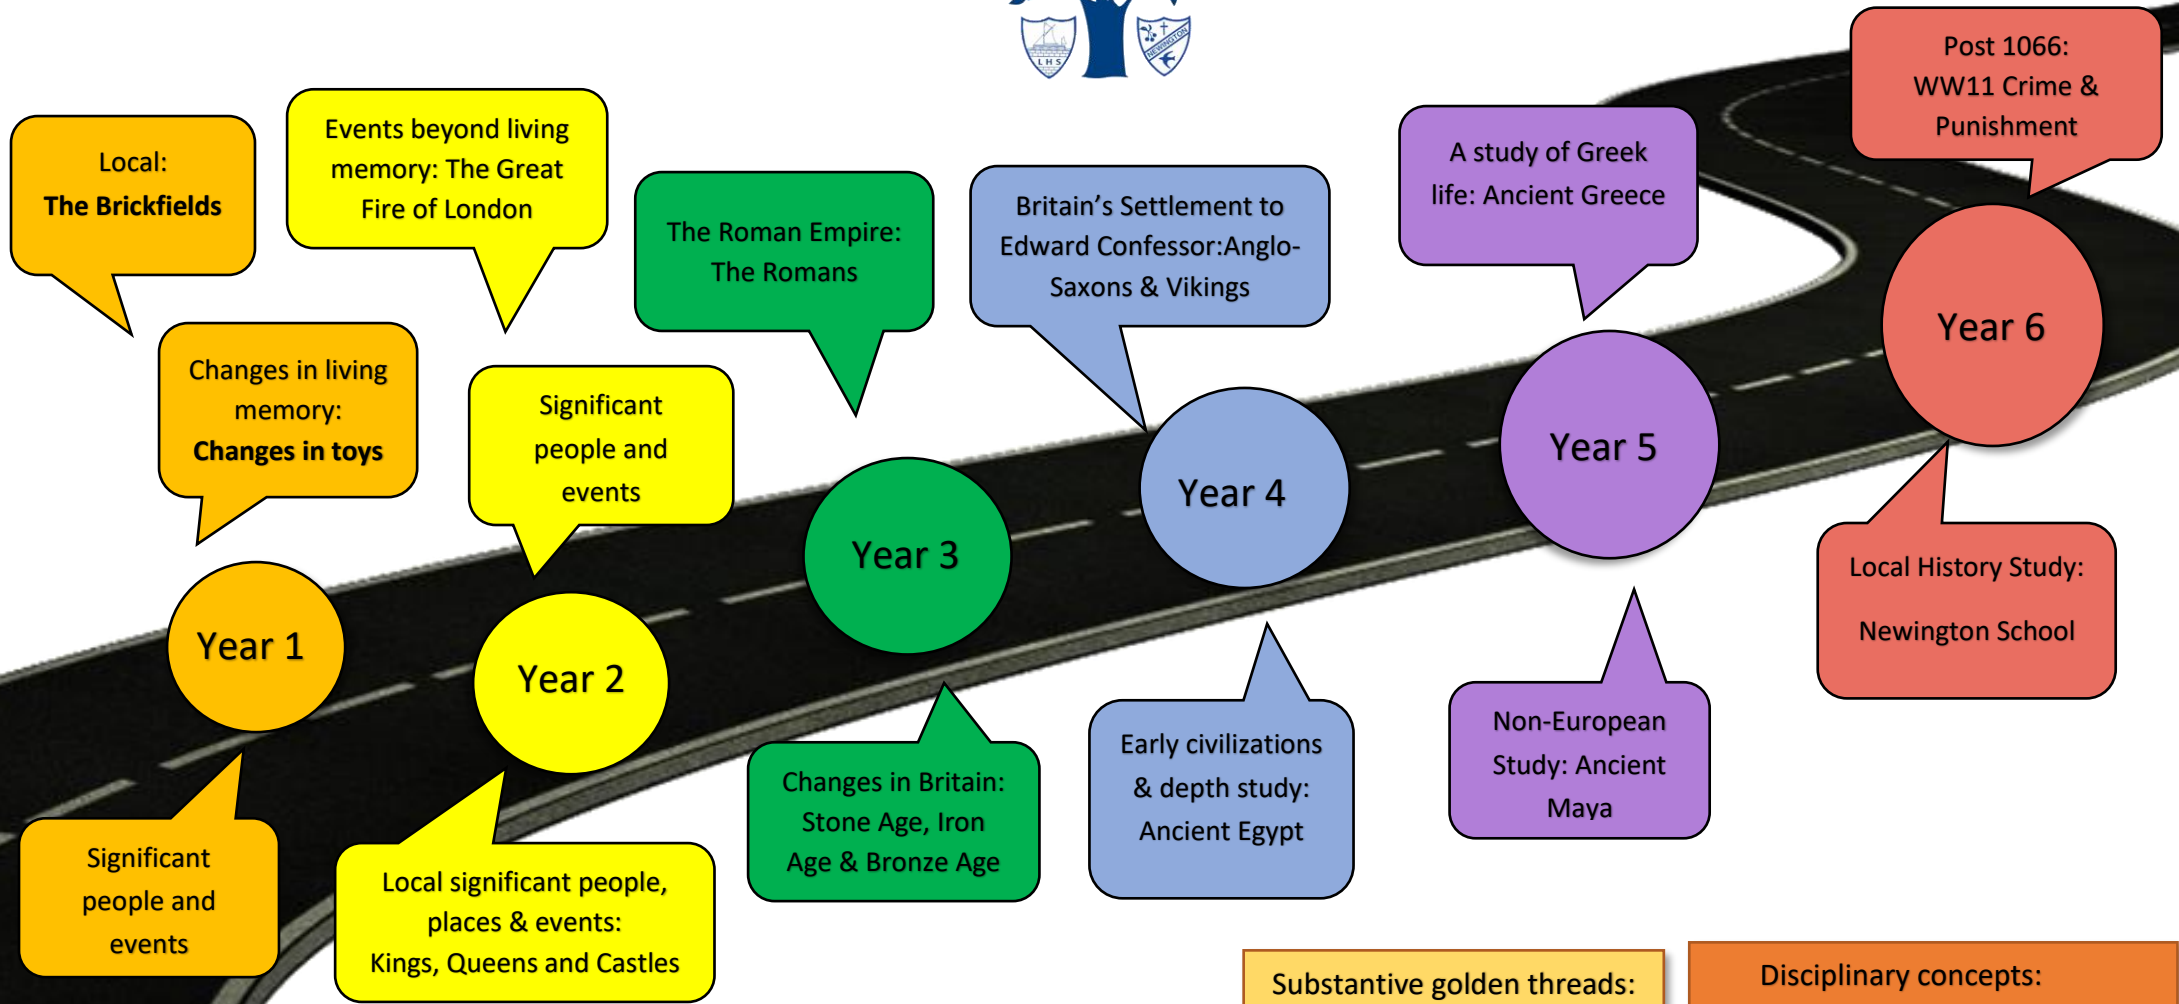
LHS

NEWINGTON

Local:
The Brickfields

Events beyond living memory: The Great Fire of London

The Roman Empire: The Romans

Britain's Settlement to Edward Confessor:Anglo-Saxons & Vikings

A study of Greek life: Ancient Greece

Post 1066: WW11 Crime & Punishment

Changes in living memory:
Changes in toys

Significant people and events

Year 6

Year 5

Year 4

Year 3

Year 2

Year 1

Local History Study:

Newington School

Non-European Study: Ancient Maya

Early civilizations & depth study: Ancient Egypt

Changes in Britain: Stone Age, Iron Age & Bronze Age

Significant people and events

Local significant people, places & events:
Kings, Queens and Castles

Substantive golden threads:

Disciplinary concepts: